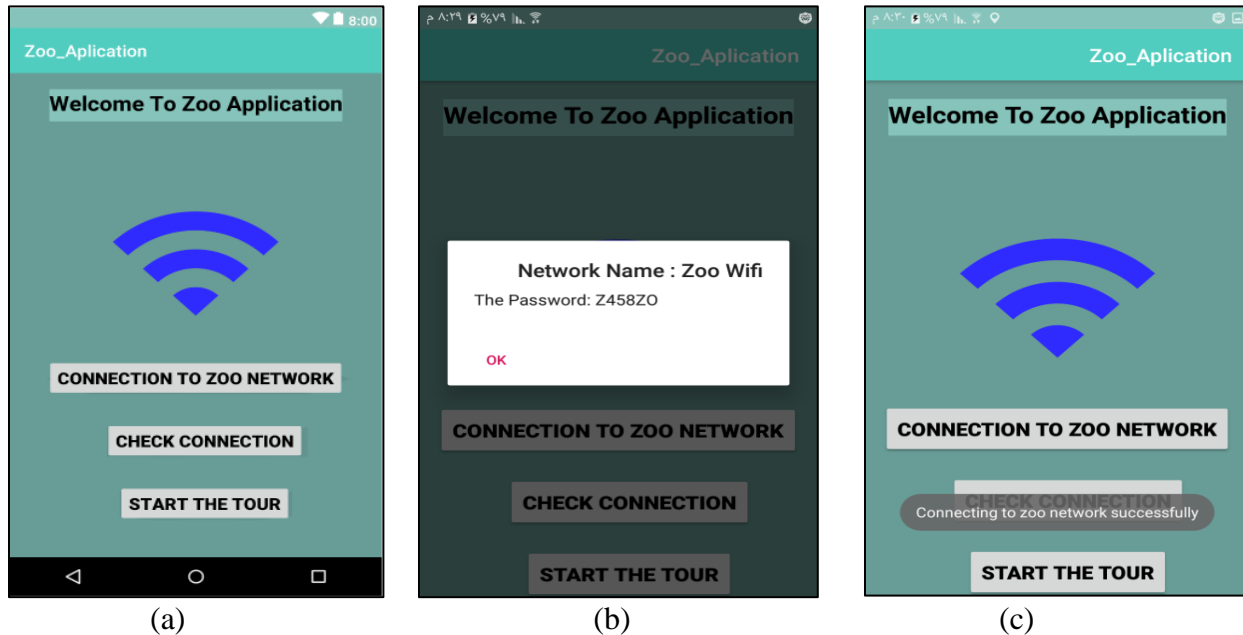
8:00

Zoo_Aplication

Welcome To Zoo Application

CONNECTION TO ZOO NETWORK

CHECK CONNECTION

START THE TOUR

(a)

٨:٢٩ م %٧٩

Zoo_Aplication

Welcome To Zoo Application

Network Name : Zoo Wifi

The Password: Z458ZO

OK

CONNECTION TO ZOO NETWORK

CHECK CONNECTION

START THE TOUR

(b)

٨:٣٠ م %٧٩

Zoo_Aplication

Welcome To Zoo Application

CONNECTION TO ZOO NETWORK

CHECK CONNECTION

Connecting to zoo network successfully

START THE TOUR

(c)